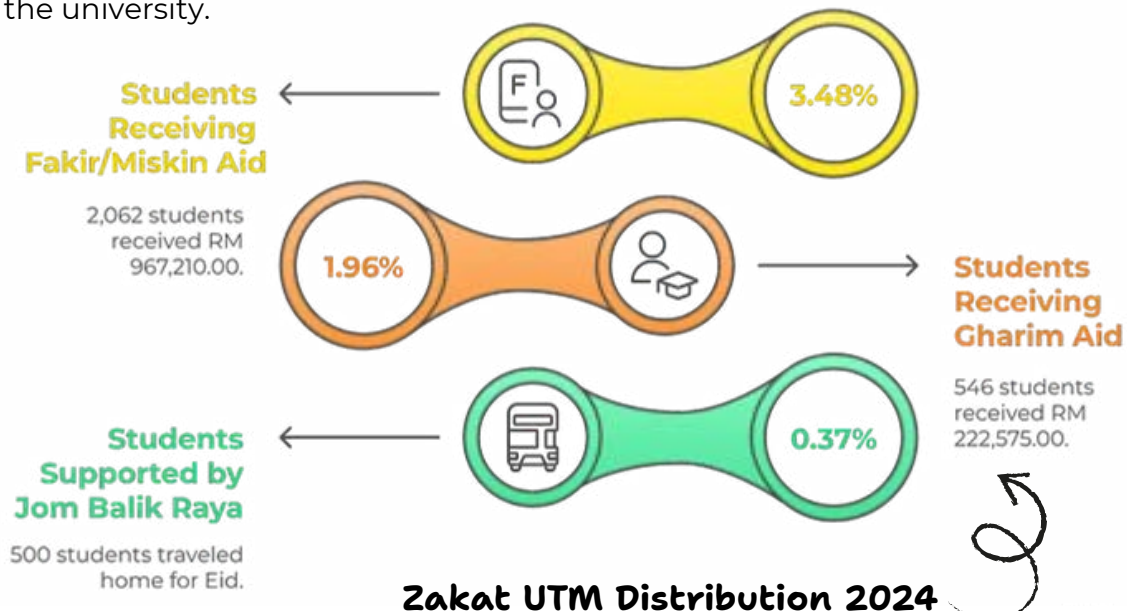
the university.

Students Receiving Fakir/Miskin Aid

2,062 students received RM 967,210.00.

F

3.48%

1.96%

Students Receiving Gharim Aid

546 students received RM 222,575.00.

0.37%

Students Supported by Jom Balik Raya

500 students traveled home for Eid.

Zakat UTM Distribution 2024